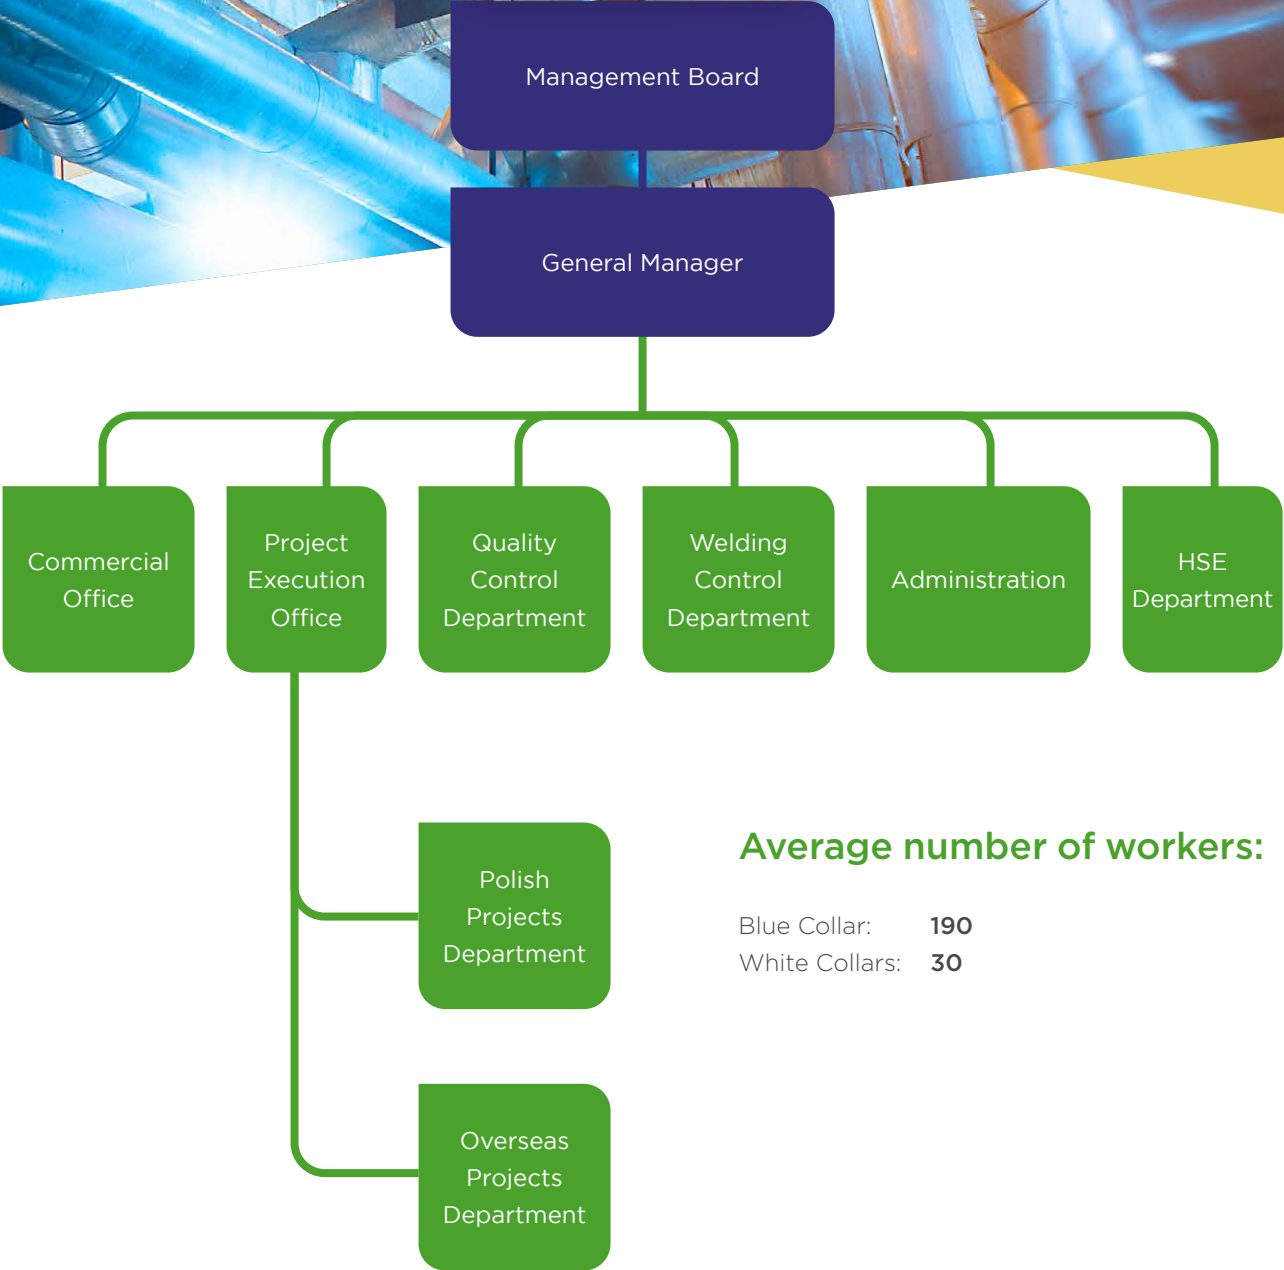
Management Board

General Manager

Commercial Office

Project Execution Office

Quality Control Department

Welding Control Department

Administration

HSE Department

Polish Projects Department

Overseas Projects Department

Average number of workers:

Blue Collar: 190
White Collars: 30